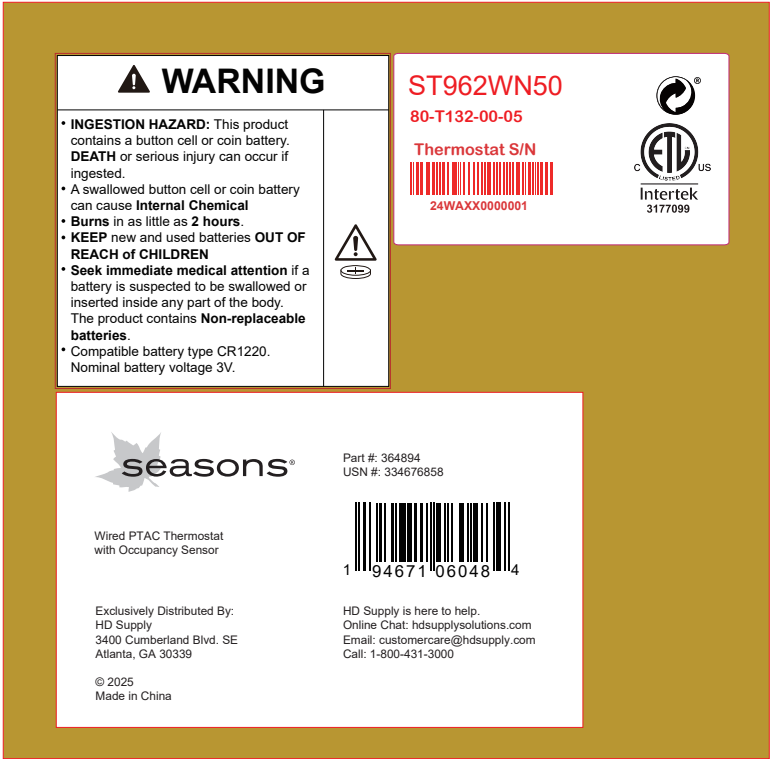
⚠ WARNING

• **INGESTION HAZARD:** This product contains a button cell or coin battery. **DEATH** or serious injury can occur if ingested.
• A swallowed button cell or coin battery can cause **Internal Chemical Burns** in as little as **2 hours**.
• **KEEP** new and used batteries **OUT OF REACH of CHILDREN**
• **Seek immediate medical attention** if a battery is suspected to be swallowed or inserted inside any part of the body. The product contains **Non-replaceable batteries**.
• Compatible battery type CR1220. Nominal battery voltage 3V.

ST962WN50

80-T132-00-05

Thermostat S/N

24WAXX0000001

®

C LISTED US

Intertek
3177099

seasons®

Wired PTAC Thermostat
with Occupancy Sensor

Part #: 364894
USN #: 334676858

1 94671 06048 4

Exclusively Distributed By:
HD Supply
3400 Cumberland Blvd. SE
Atlanta, GA 30339

HD Supply is here to help.
Online Chat: hdsupplysolutions.com
Email: customercare@hdsupply.com
Call: 1-800-431-3000

© 2025
Made in China